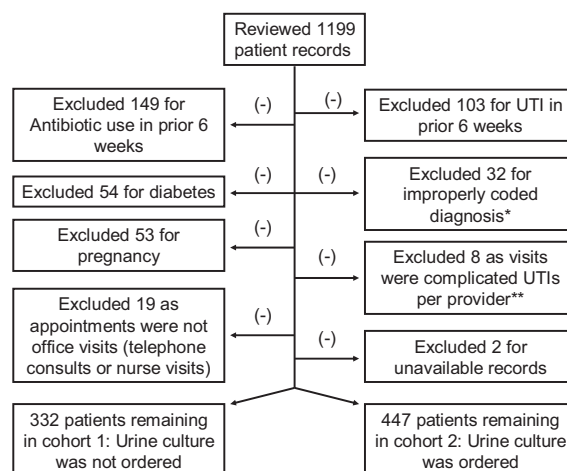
Reviewed 1199 patient records

Excluded 149 for Antibiotic use in prior 6 weeks

(-)

(-)

Excluded 103 for UTI in prior 6 weeks

Excluded 54 for diabetes

(-)

(-)

Excluded 32 for improperly coded diagnosis*

Excluded 53 for pregnancy

(-)

(-)

Excluded 8 as visits were complicated UTIs per provider**

Excluded 19 as appointments were not office visits (telephone consults or nurse visits)

(-)

(-)

Excluded 2 for unavailable records

332 patients remaining in cohort 1: Urine culture was not ordered

447 patients remaining in cohort 2: Urine culture was ordered